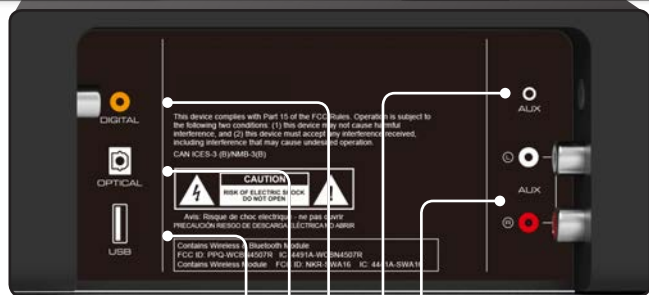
DIGITAL

OPTICAL

USB

This device complies with Part 15 of the FCC Rules. Operation is subject to the following two conditions: (1) this device may not cause harmful interference, and (2) this device must accept any interference received, including interference that may cause undesired operation.
CAN ICES-3 (B)/NMB-3(B)

CAUTION
RISK OF ELECTRIC SHOCK
DO NOT OPEN

Avis: Risque de choc electrique - ne pas ouvrir
PRECAUCIÓN RIESGO DE DESCARGA ELÉCTRICA NO ABRIR

Contains Wireless Bluetooth Module
FCC ID: PPQ-WCBN4507R IC: 4491A-WCBN4507R
Contains Wireless Module FCC ID: NKR-SWA16 IC: 4491A-SWA16

AUX

L

AUX

R